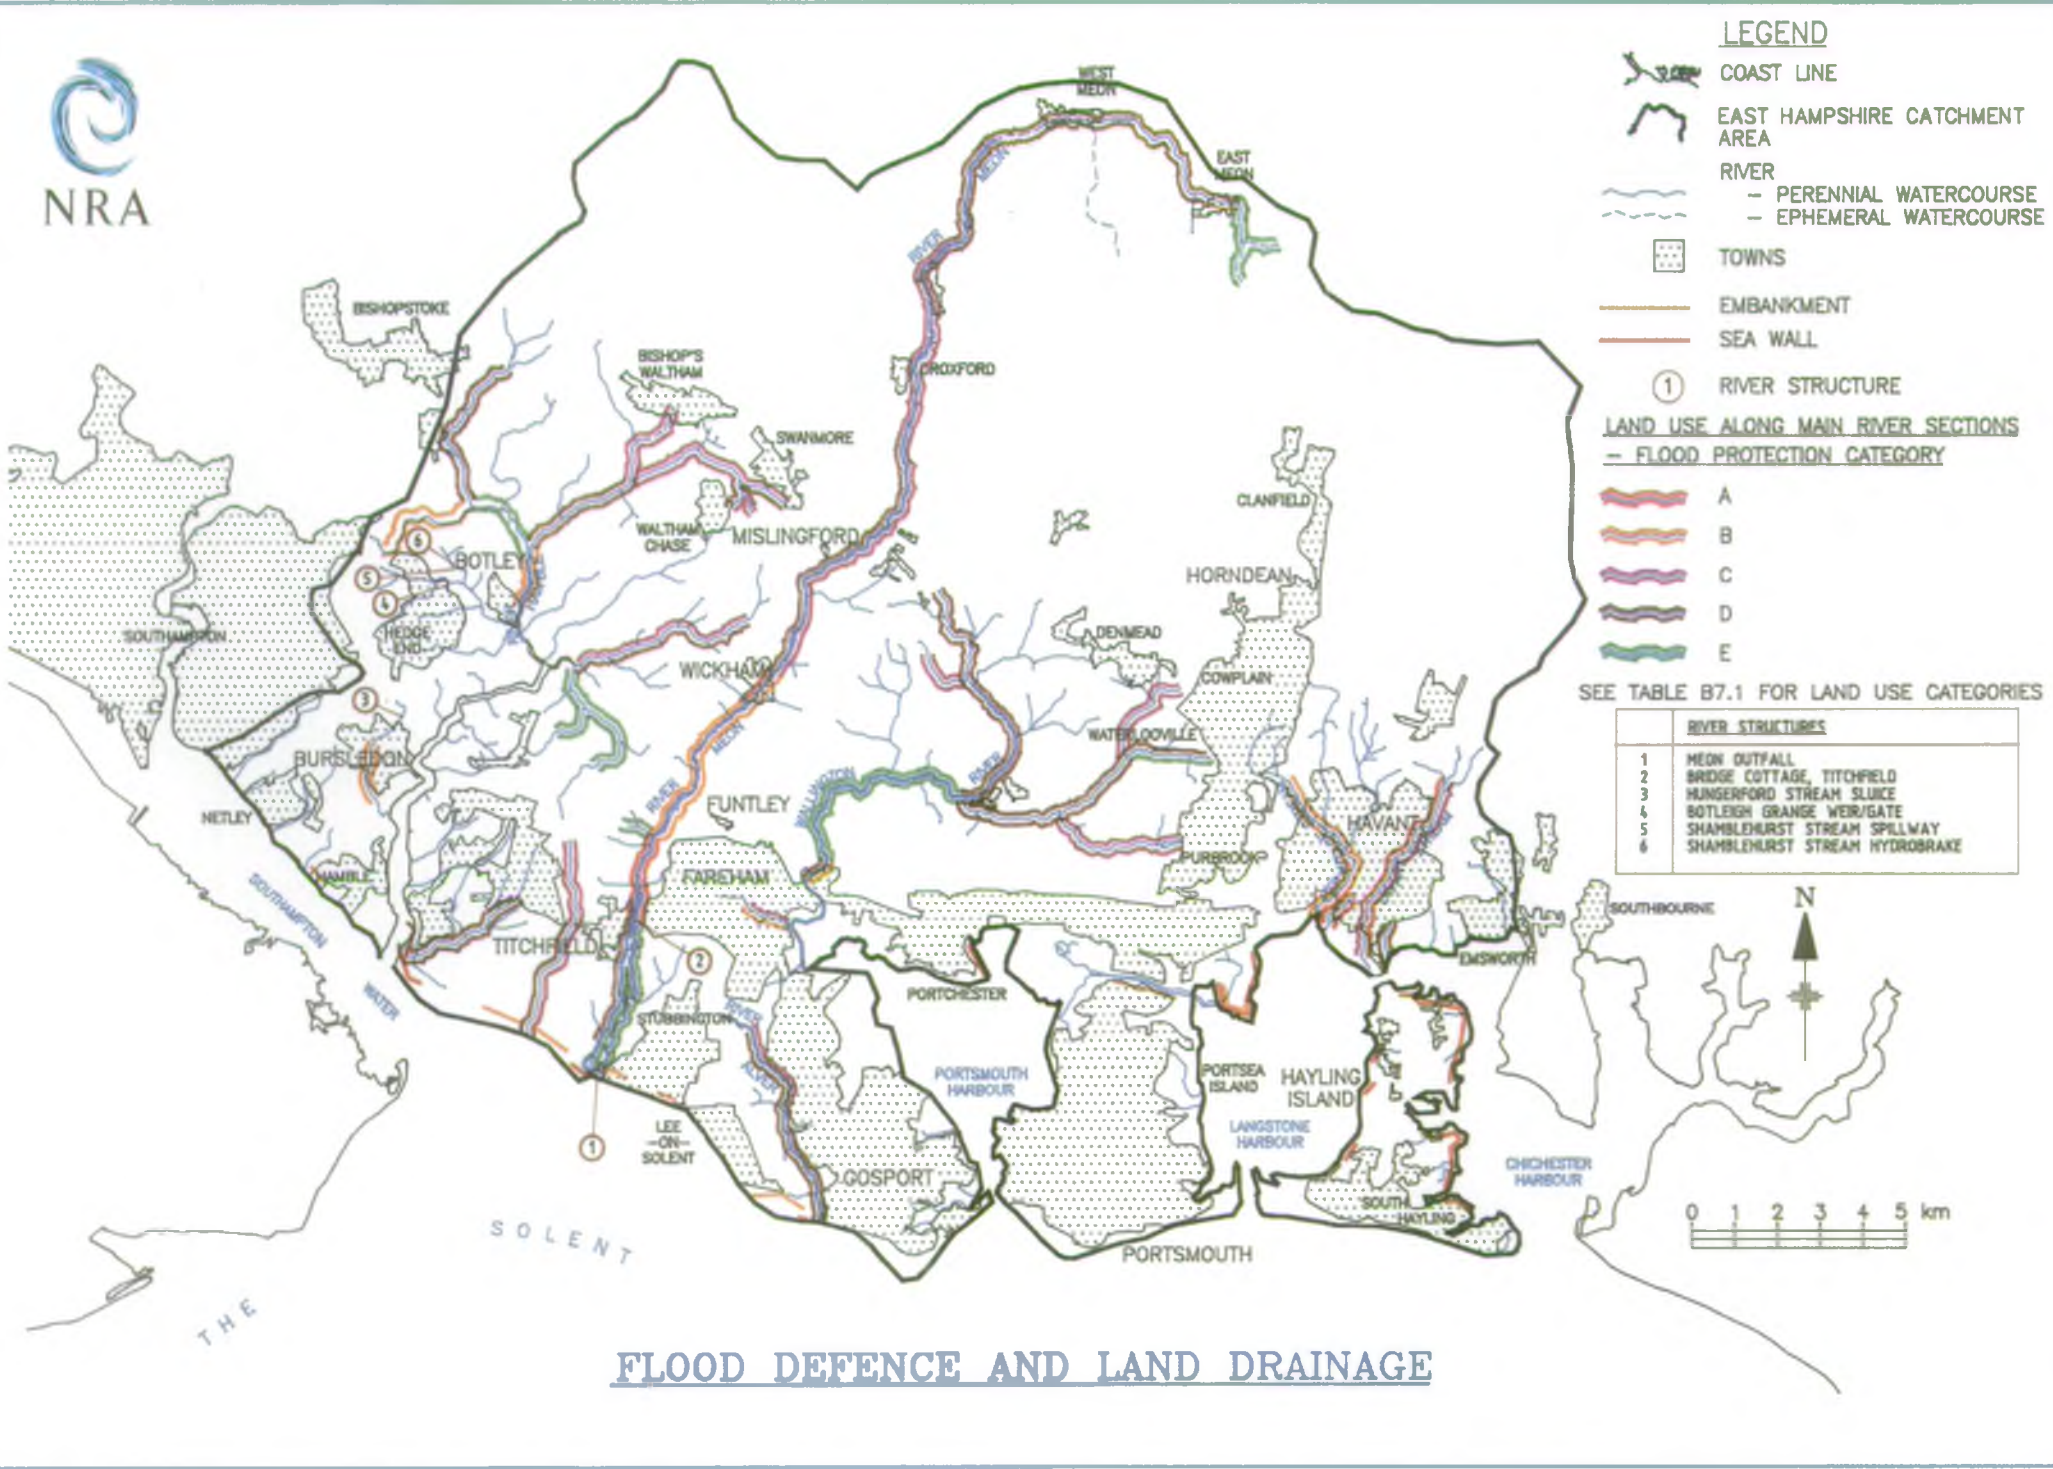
NRA

LEGEND
COAST LINE
EAST HAMPSHIRE CATCHMENT AREA
RIVER
– PERENNIAL WATERCOURSE
– EPHEMERAL WATERCOURSE
TOWNS
EMBANKMENT
SEA WALL
1 RIVER STRUCTURE

LAND USE ALONG MAIN RIVER SECTIONS – FLOOD PROTECTION CATEGORY
A
B
C
D
E
SEE TABLE B7.1 FOR LAND USE CATEGORIES

| | RIVER STRUCTURES |
|---|---|
| 1 | MEON OUTFALL |
| 2 | BRIDGE COTTAGE, TITCHFIELD |
| 3 | HUNGERFORD STREAM SLUICE |
| 4 | BOTLEIGH GRANGE WEIR/GATE |
| 5 | SHAMBLEHURST STREAM SPILLWAY |
| 6 | SHAMBLEHURST STREAM HYDROBRAKE |

WEST MEON
EAST MEON
RIVER MEON
BISHOPSTOKE
BISHOP'S WALTHAM
SWANMORE
DROXFORD
CLANFIELD
WALTHAM CHASE
MISLINGFORD
BOTLEY
HORNDEAN
SOUTHAMPTON
HEDGE END
DENMEAD
WICKHAM
COWPLAIN
BURSLEDON
WATERLOOVILLE
RIVER WALLINGTON
RIVER
NETLEY
FUNTLEY
RIVER MEON
HAVANT
PURBROOK
HAMBLE
SOUTHAMPTON WATER
FAREHAM
SOUTHBOURNE
TITCHFIELD
EMSWORTH
PORTCHESTER
STUBBINGTON
RIVER ALVER
PORTSMOUTH HARBOUR
PORTSEA ISLAND
HAYLING ISLAND
LANGSTONE HARBOUR
CHICHESTER HARBOUR
LEE-ON-SOLENT
GOSPORT
SOUTH HAYLING
PORTSMOUTH
THE SOLENT
N
0 1 2 3 4 5 km

FLOOD DEFENCE AND LAND DRAINAGE